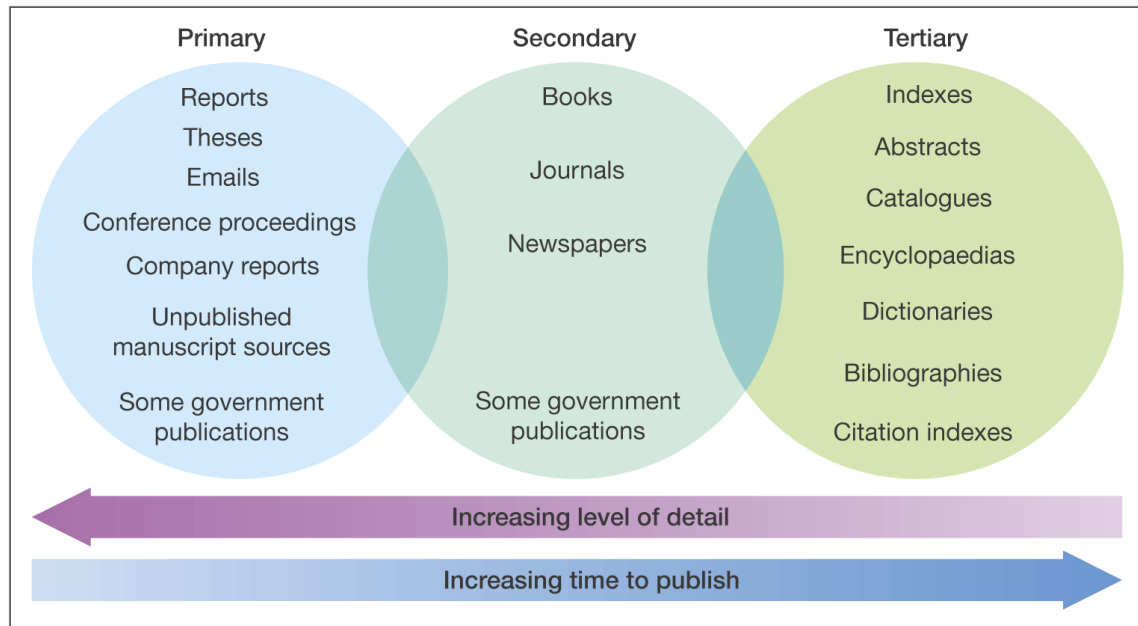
Primary

Reports

Theses

Emails

Conference proceedings

Company reports

Unpublished manuscript sources

Some government publications

Secondary

Books

Journals

Newspapers

Some government publications

Tertiary

Indexes

Abstracts

Catalogues

Encyclopaedias

Dictionaries

Bibliographies

Citation indexes

Increasing level of detail

Increasing time to publish